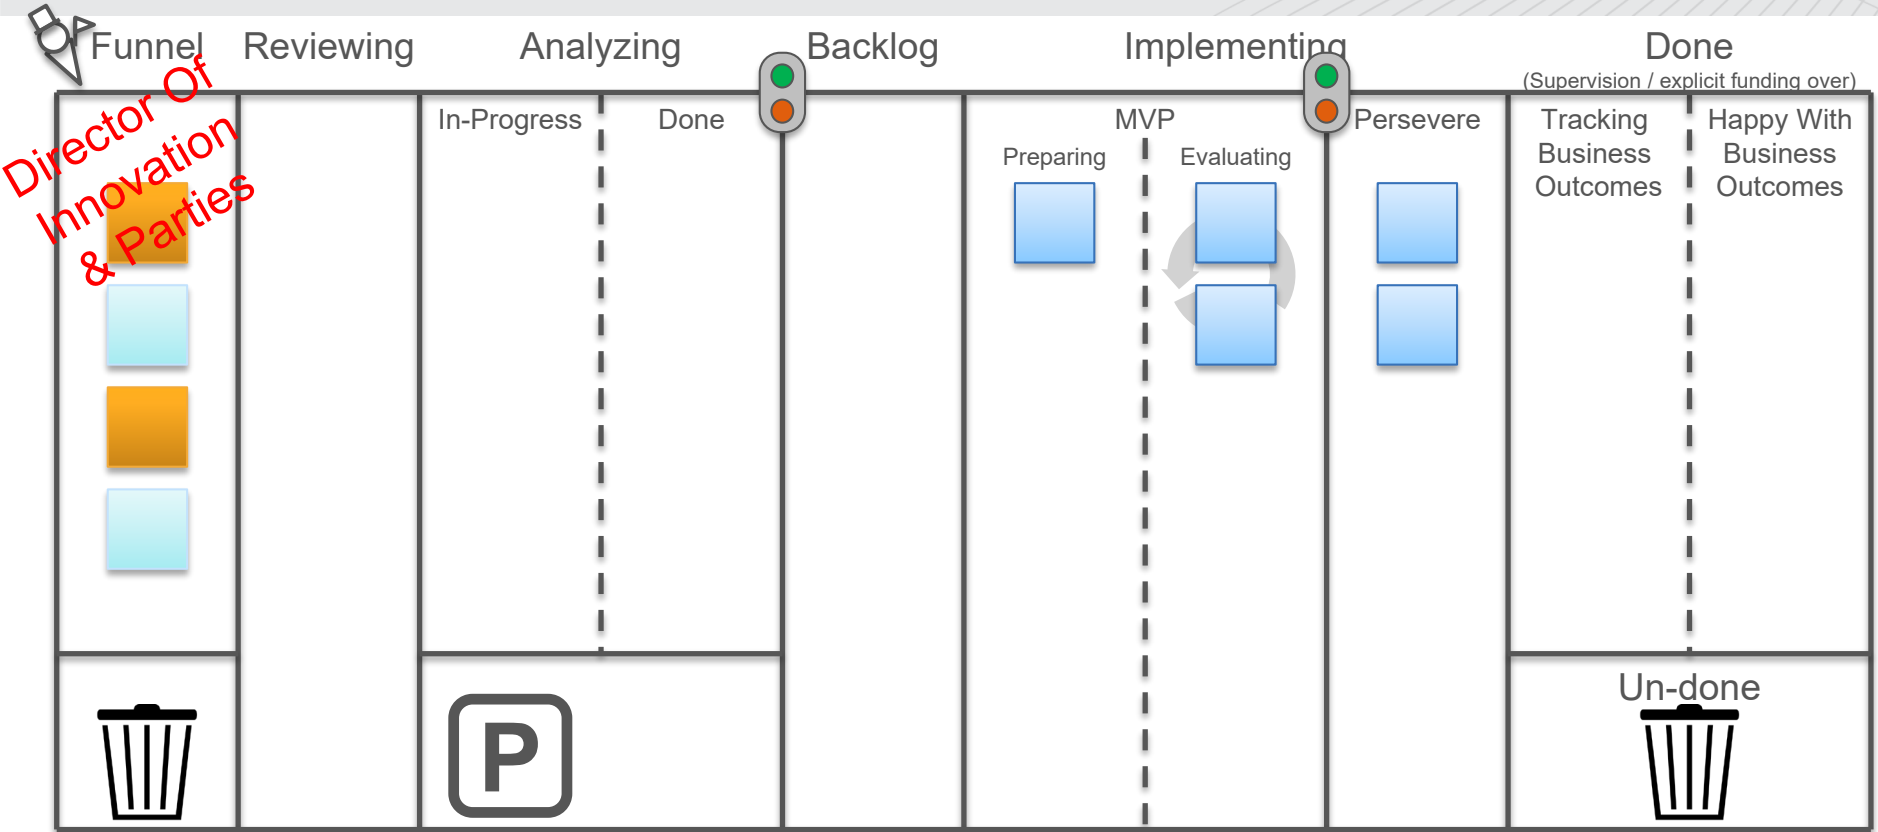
Funnel Reviewing Analyzing Backlog Implementing Done

(Supervision / explicit funding over)

Director Of Innovation & Parties

In-Progress Done

MVP

Preparing Evaluating

Persevere

Tracking Business Outcomes

Happy With Business Outcomes

P

Un-done